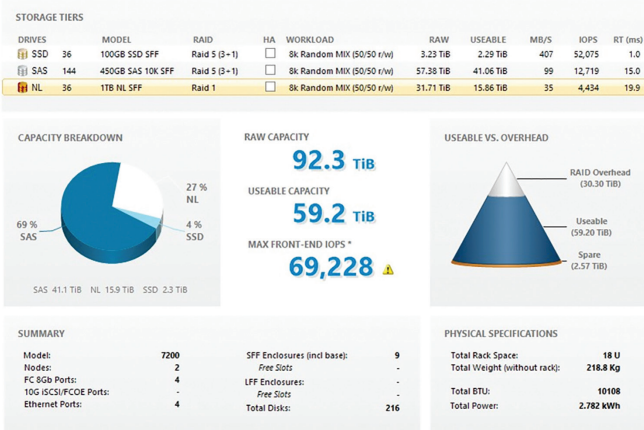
STORAGE TIERS

| DRIVES | | MODEL | RAID | HA | WORKLOAD | RAW | USEABLE | MB/S | IOPS | RT (ms) |
|---|---|---|---|---|---|---|---|---|---|---|
| SSD | 36 | 100GB SSD SFF | Raid 5 (3+1) | | 8k Random MIX (50/50 r/w) | 3.23 TiB | 2.29 TiB | 407 | 52,075 | 1.0 |
| SAS | 144 | 450GB SAS 10K SFF | Raid 5 (3+1) | | 8k Random MIX (50/50 r/w) | 57.38 TiB | 41.06 TiB | 99 | 12,719 | 15.0 |
| NL | 36 | 1TB NL SFF | Raid 1 | | 8k Random MIX (50/50 r/w) | 31.71 TiB | 15.86 TiB | 35 | 4,434 | 19.9 |

CAPACITY BREAKDOWN

27 % NL

4 % SSD

69 % SAS

SAS 41.1 TiB NL 15.9 TiB SSD 2.3 TiB

RAW CAPACITY
92.3 TiB

USEABLE CAPACITY
59.2 TiB

MAX FRONT-END IOPS *
69,228

USEABLE VS. OVERHEAD

RAID Overhead (30.30 TiB)

Useable (59.20 TiB)

Spare (2.57 TiB)

SUMMARY

| | |
|---|---|
| Model: | 7200 |
| Nodes: | 2 |
| FC 8Gb Ports: | 4 |
| 10G iSCSI/FCOE Ports: | - |
| Ethernet Ports: | 4 |

| | |
|---|---|
| SFF Enclosures (incl base): | 9 |
| Free Slots | - |
| LFF Enclosures: | - |
| Free Slots | - |
| Total Disks: | 216 |

PHYSICAL SPECIFICATIONS

| | |
|---|---|
| Total Rack Space: | 18 U |
| Total Weight (without rack): | 218.8 Kg |
| Total BTU: | 10108 |
| Total Power: | 2.782 kWh |